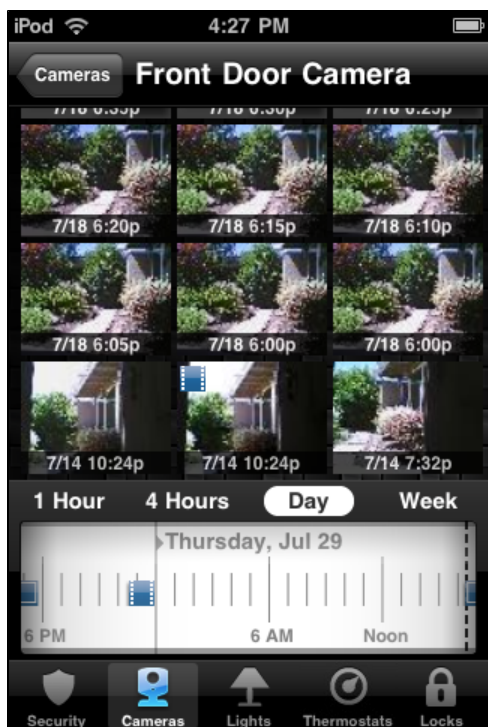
iPod 4:27 PM

Cameras Front Door Camera

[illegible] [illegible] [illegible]

7/18 6:20p 7/18 6:15p 7/18 6:10p

7/18 6:05p 7/18 6:00p 7/18 6:00p

7/14 10:24p 7/14 10:24p 7/14 7:32p

1 Hour 4 Hours Day Week

Thursday, Jul 29

6 PM 6 AM Noon

Security Cameras Lights Thermostats Locks